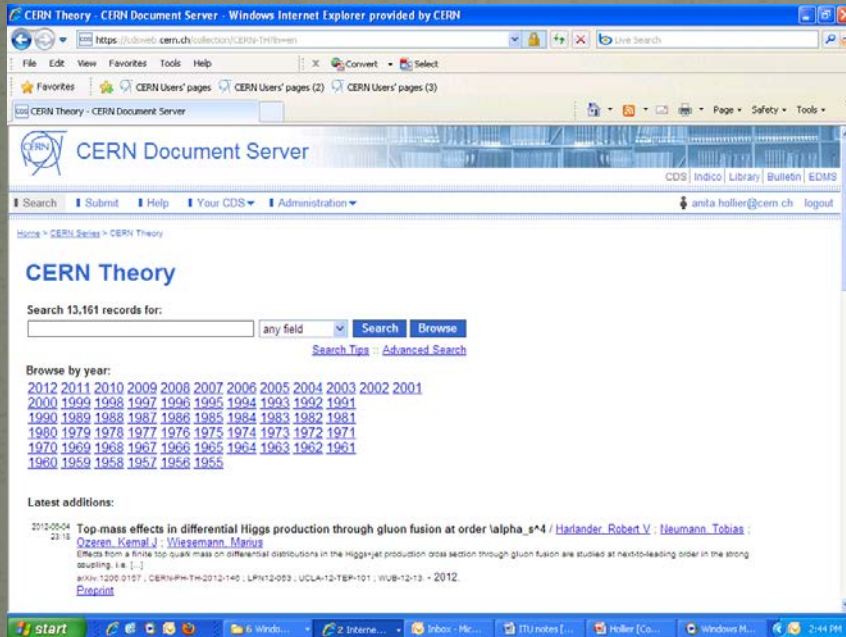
CERN Theory - CERN Document Server - Windows Internet Explorer provided by CERN

https://cdsweb.cern.ch/collection/CERN-TH?ln=en

Live Search

File Edit View Favorites Tools Help

Convert Select

Favorites CERN Users' pages CERN Users' pages (2) CERN Users' pages (3)

CERN Theory - CERN Document Server

Page Safety Tools

CERN Document Server

CDS Indico Library Bulletin EDMS

Search Submit Help Your CDS Administration

anita hollier@cern.ch logout

Home > CERN Series > CERN Theory

CERN Theory

Search 13,161 records for:

any field Search Browse

Search Tips :: Advanced Search

Browse by year:

2012 2011 2010 2009 2008 2007 2006 2005 2004 2003 2002 2001
2000 1999 1998 1997 1996 1995 1994 1993 1992 1991
1990 1989 1988 1987 1986 1985 1984 1983 1982 1981
1980 1979 1978 1977 1976 1975 1974 1973 1972 1971
1970 1969 1968 1967 1966 1965 1964 1963 1962 1961
1960 1959 1958 1957 1956 1955

Latest additions:

2012-06-04 23:18 Top-mass effects in differential Higgs production through gluon fusion at order \alpha_s^4 / Harlander, Robert V ; Neumann, Tobias ; Ozeren, Kemal J ; Wiesemann, Marius

Effects from a finite top quark mass on differential distributions in the Higgs+jet production cross section through gluon fusion are studied at next-to-leading order in the strong coupling, i.e. [...]

arXiv:1206.0157 ; CERN-PH-TH-2012-140 ; LPN12-063 ; UCLA-12-TEP-101 ; WUB-12-13. - 2012.

Preprint

start 6 Windo... 2 Interne... Inbox - Mic... ITU notes [... Hollier [Co... Windows M... 2:44 PM